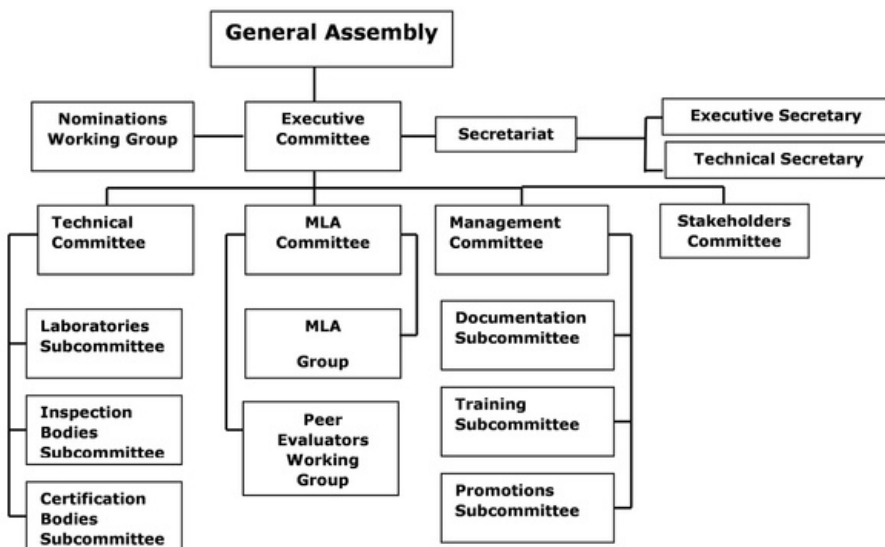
General Assembly

Nominations Working Group

Executive Committee

Secretariat

Executive Secretary

Technical Secretary

Technical Committee

MLA Committee

Management Committee

Stakeholders Committee

Laboratories Subcommittee

Inspection Bodies Subcommittee

Certification Bodies Subcommittee

MLA

Group

Peer Evaluators Working Group

Documentation Subcommittee

Training Subcommittee

Promotions Subcommittee